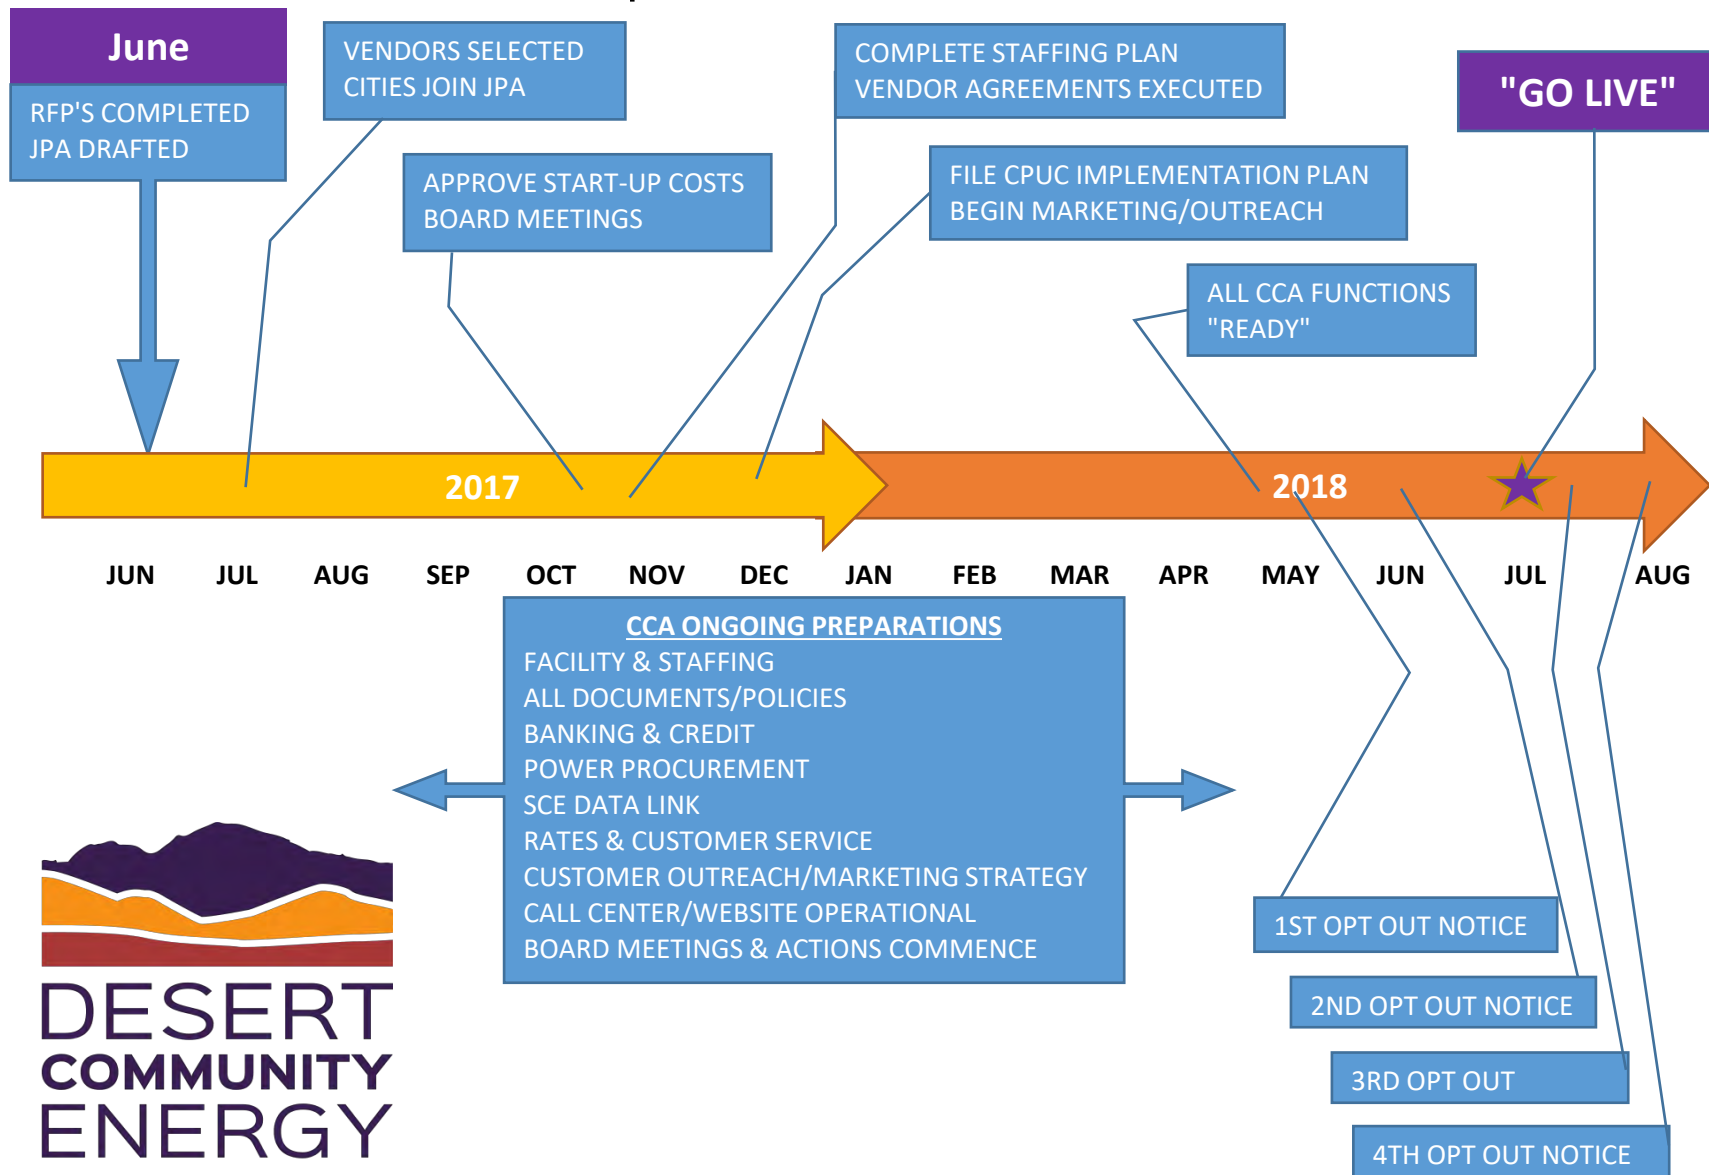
June

RFP'S COMPLETED
JPA DRAFTED

VENDORS SELECTED
CITIES JOIN JPA

APPROVE START-UP COSTS
BOARD MEETINGS

COMPLETE STAFFING PLAN
VENDOR AGREEMENTS EXECUTED

FILE CPUC IMPLEMENTATION PLAN
BEGIN MARKETING/OUTREACH

ALL CCA FUNCTIONS
"READY"

"GO LIVE"

2017

2018

JUN JUL AUG SEP OCT NOV DEC JAN FEB MAR APR MAY JUN JUL AUG

CCA ONGOING PREPARATIONS
FACILITY & STAFFING
ALL DOCUMENTS/POLICIES
BANKING & CREDIT
POWER PROCUREMENT
SCE DATA LINK
RATES & CUSTOMER SERVICE
CUSTOMER OUTREACH/MARKETING STRATEGY
CALL CENTER/WEBSITE OPERATIONAL
BOARD MEETINGS & ACTIONS COMMENCE

1ST OPT OUT NOTICE

2ND OPT OUT NOTICE

3RD OPT OUT

4TH OPT OUT NOTICE

DESERT
COMMUNITY
ENERGY